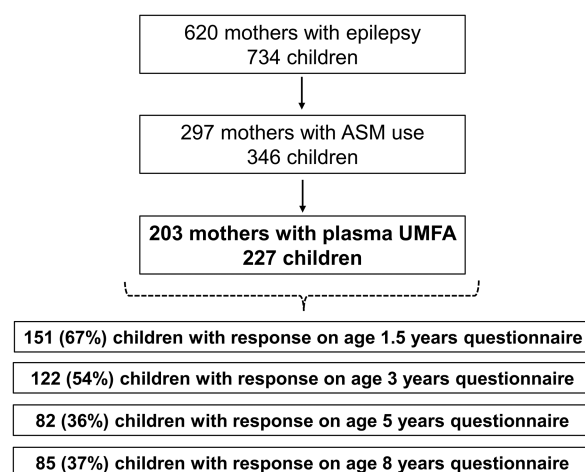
620 mothers with epilepsy
734 children

297 mothers with ASM use
346 children

203 mothers with plasma UMFA
227 children

151 (67%) children with response on age 1.5 years questionnaire

122 (54%) children with response on age 3 years questionnaire

82 (36%) children with response on age 5 years questionnaire

85 (37%) children with response on age 8 years questionnaire